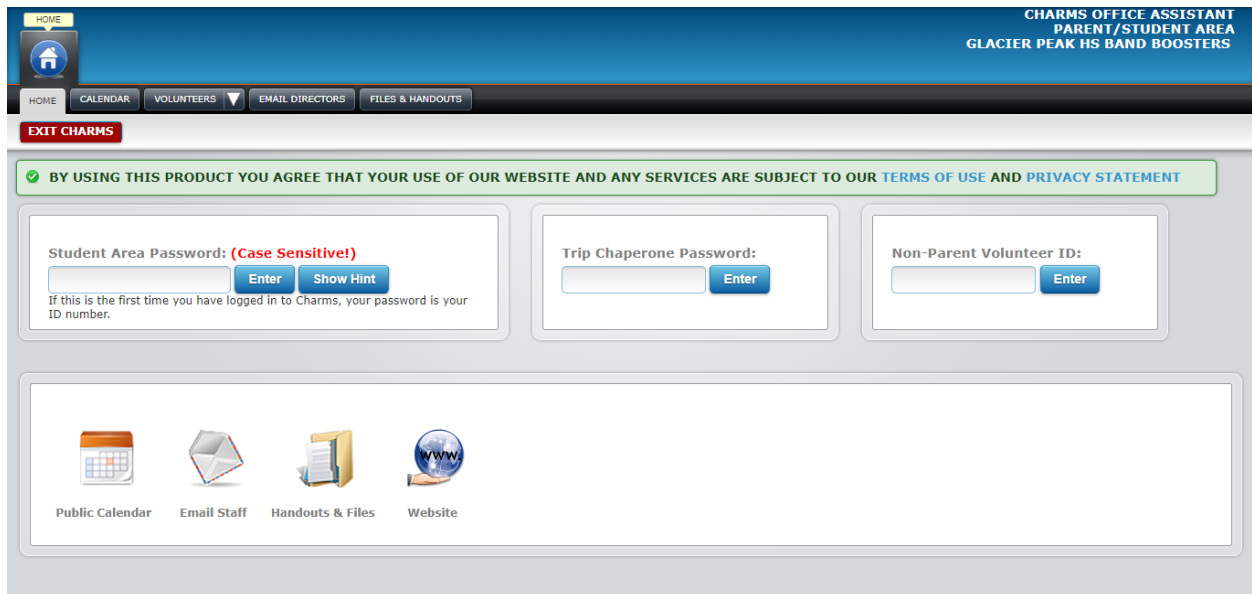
HOME

CHARMS OFFICE ASSISTANT
PARENT/STUDENT AREA
GLACIER PEAK HS BAND BOOSTERS

HOME CALENDAR VOLUNTEERS EMAIL DIRECTORS FILES & HANDOUTS

EXIT CHARMS

BY USING THIS PRODUCT YOU AGREE THAT YOUR USE OF OUR WEBSITE AND ANY SERVICES ARE SUBJECT TO OUR TERMS OF USE AND PRIVACY STATEMENT

Student Area Password: (Case Sensitive!)
Enter Show Hint
If this is the first time you have logged in to Charms, your password is your ID number.

Trip Chaperone Password:
Enter

Non-Parent Volunteer ID:
Enter

www.

Public Calendar Email Staff Handouts & Files Website